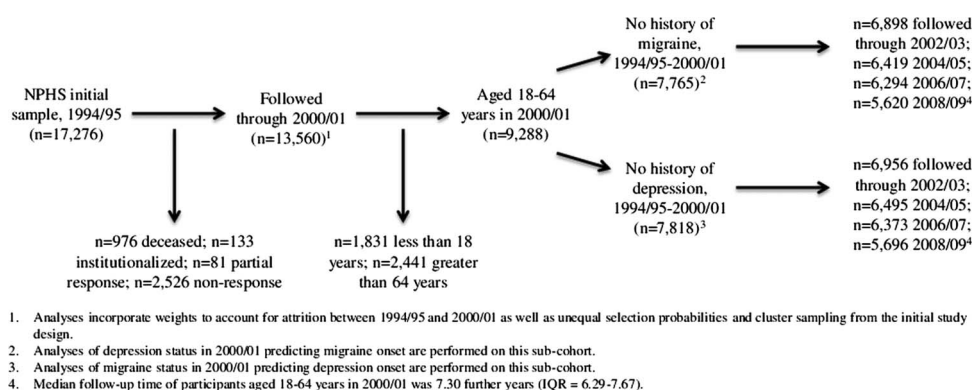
NPHS initial sample, 1994/95 (n=17,276)

Followed through 2000/01 (n=13,560)$^1$

Aged 18-64 years in 2000/01 (n=9,288)

No history of migraine, 1994/95-2000/01 (n=7,765)$^2$

n=6,898 followed through 2002/03; n=6,419 2004/05; n=6,294 2006/07; n=5,620 2008/09$^4$

No history of depression, 1994/95-2000/01 (n=7,818)$^3$

n=6,956 followed through 2002/03; n=6,495 2004/05; n=6,373 2006/07; n=5,696 2008/09$^4$

n=976 deceased; n=133 institutionalized; n=81 partial response; n=2,526 non-response

n=1,831 less than 18 years; n=2,441 greater than 64 years

1. Analyses incorporate weights to account for attrition between 1994/95 and 2000/01 as well as unequal selection probabilities and cluster sampling from the initial study design.
2. Analyses of depression status in 2000/01 predicting migraine onset are performed on this sub-cohort.
3. Analyses of migraine status in 2000/01 predicting depression onset are performed on this sub-cohort.
4. Median follow-up time of participants aged 18-64 years in 2000/01 was 7.30 further years (IQR = 6.29-7.67).